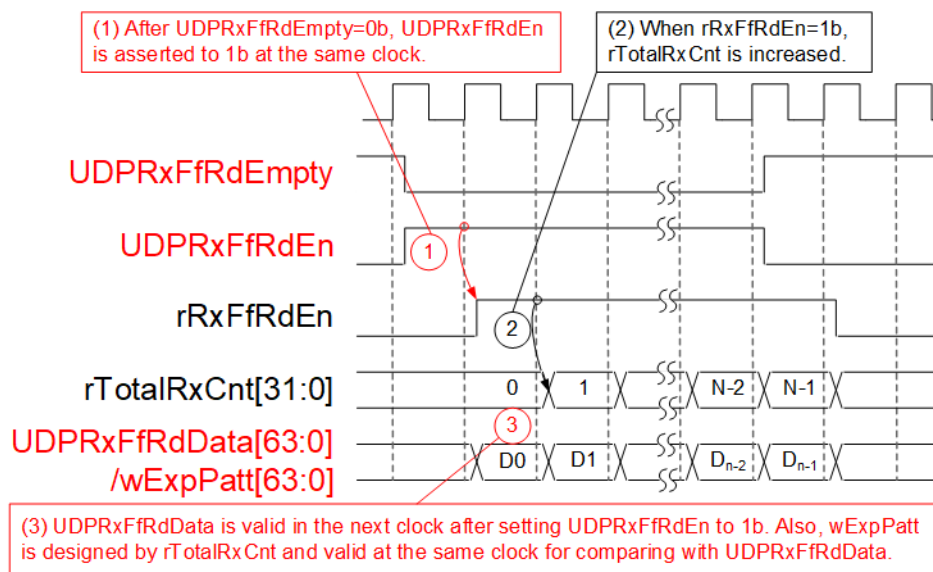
(1) After UDPRxFfRdEmpty=0b, UDPRxFfRdEn is asserted to 1b at the same clock.

(2) When rRxFfRdEn=1b, rTotalRxCnt is increased.

UDPRxFfRdEmpty

UDPRxFfRdEn

1

rRxFfRdEn

2

rTotalRxCnt[31:0]

0

1

N-2

N-1

3

UDPRxFfRdData[63:0] /wExpPatt[63:0]

D0

D1

$D_{n-2}$

$D_{n-1}$

(3) UDPRxFfRdData is valid in the next clock after setting UDPRxFfRdEn to 1b. Also, wExpPatt is designed by rTotalRxCnt and valid at the same clock for comparing with UDPRxFfRdData.